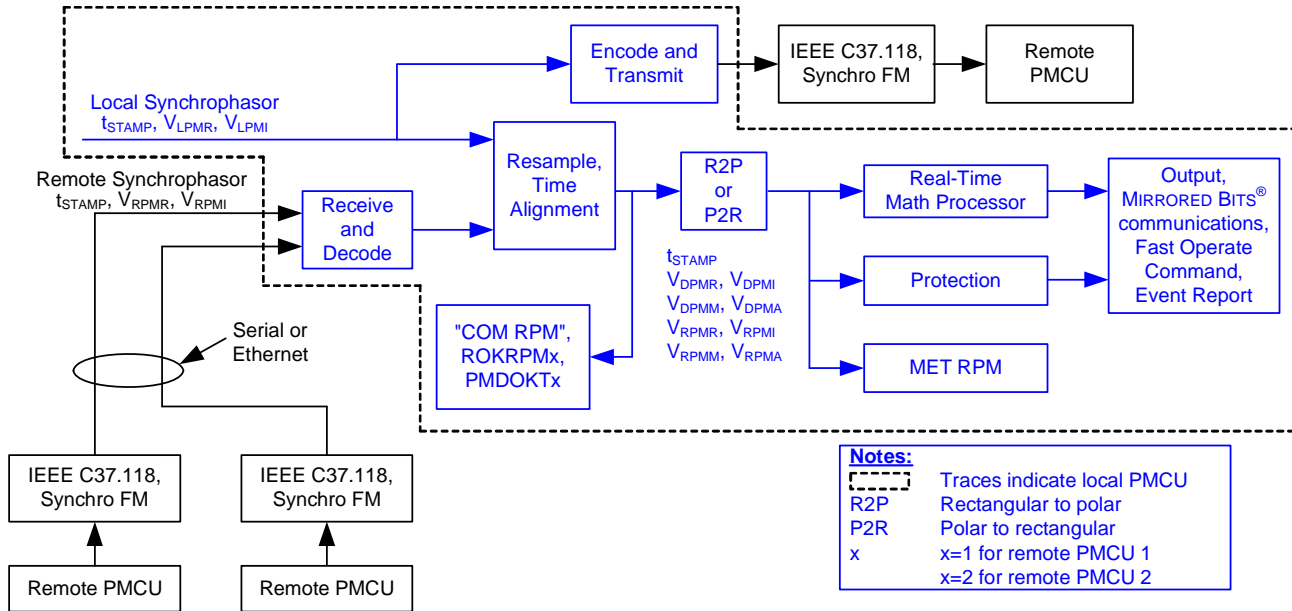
Encode and Transmit

IEEE C37.118, Synchro FM

Remote PMCU

Local Synchrophasor
$t_{STAMP}$, $V_{LPMR}$, $V_{LPMI}$

Remote Synchrophasor
$t_{STAMP}$, $V_{RPMR}$, $V_{RPMI}$

Receive and Decode

Resample, Time Alignment

R2P or P2R

Real-Time Math Processor

Output, MIRRORED BITS® communications, Fast Operate Command, Event Report

Protection

MET RPM

$t_{STAMP}$
$V_{DPMR}$, $V_{DPMI}$
$V_{DPMM}$, $V_{DPMA}$
$V_{RPMR}$, $V_{RPMI}$
$V_{RPMM}$, $V_{RPMA}$

"COM RPM", ROKRPMx, PMDOKTx

Serial or Ethernet

IEEE C37.118, Synchro FM

IEEE C37.118, Synchro FM

Remote PMCU

Remote PMCU

Notes:
Traces indicate local PMCU
R2P Rectangular to polar
P2R Polar to rectangular
x x=1 for remote PMCU 1
x=2 for remote PMCU 2